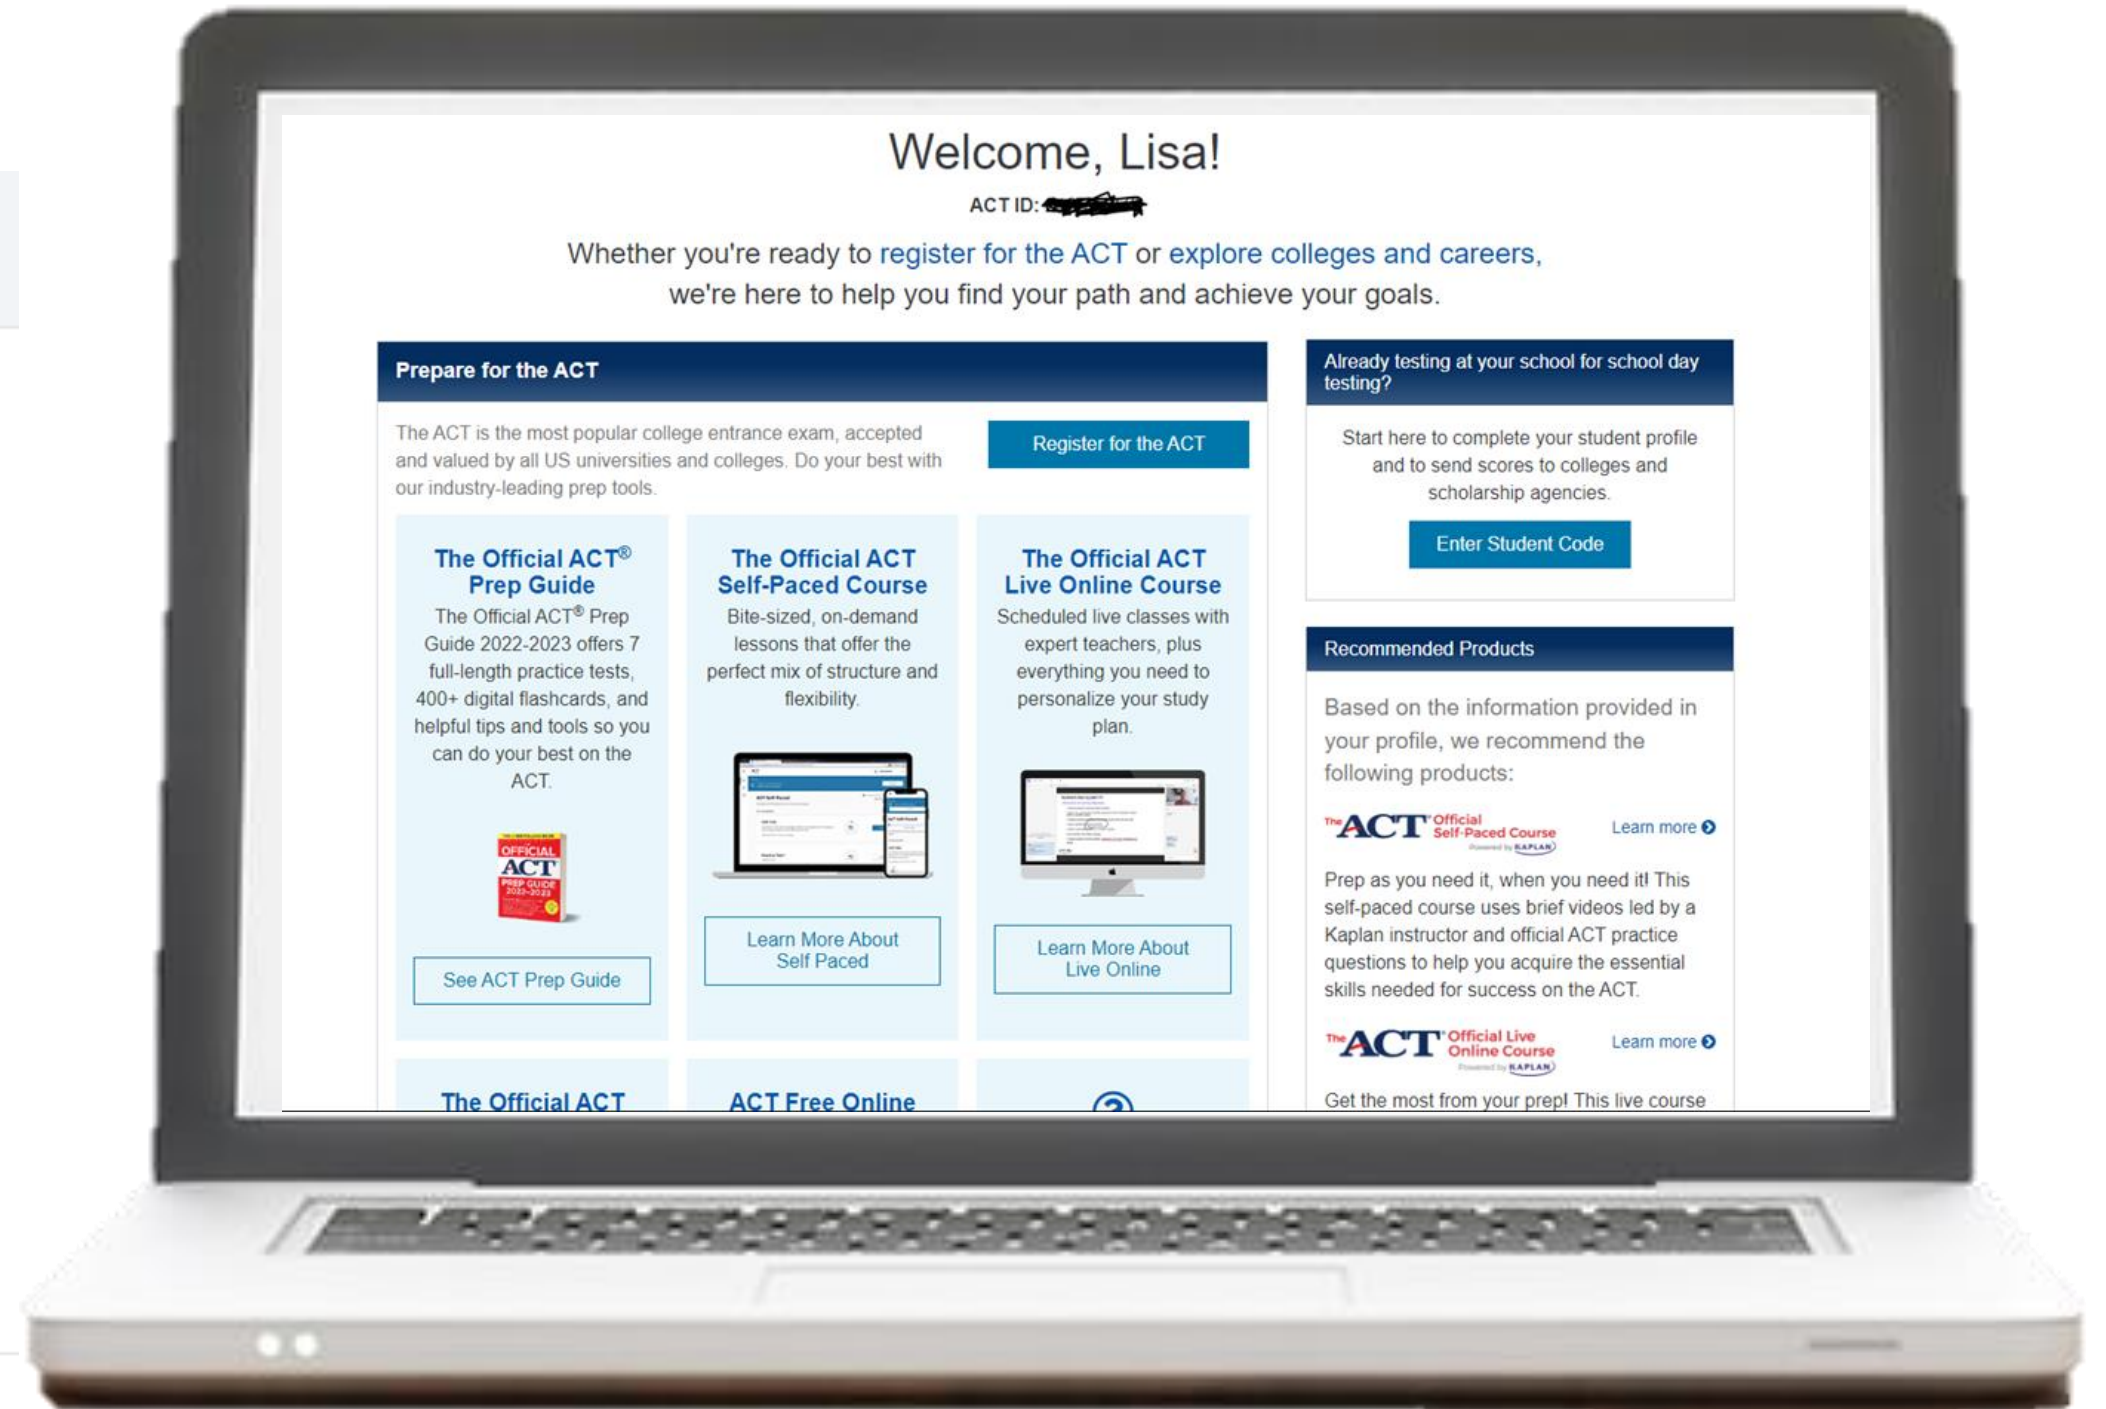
Welcome, Lisa!

ACT ID: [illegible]

Whether you're ready to register for the ACT or explore colleges and careers, we're here to help you find your path and achieve your goals.

Prepare for the ACT

The ACT is the most popular college entrance exam, accepted and valued by all US universities and colleges. Do your best with our industry-leading prep tools.

Register for the ACT

The Official ACT® Prep Guide

The Official ACT® Prep Guide 2022-2023 offers 7 full-length practice tests, 400+ digital flashcards, and helpful tips and tools so you can do your best on the ACT.

OFFICIAL ACT PREP GUIDE 2022-2023

See ACT Prep Guide

The Official ACT Self-Paced Course

Bite-sized, on-demand lessons that offer the perfect mix of structure and flexibility.

Learn More About Self Paced

The Official ACT Live Online Course

Scheduled live classes with expert teachers, plus everything you need to personalize your study plan.

Learn More About Live Online

The Official ACT

ACT Free Online

Already testing at your school for school day testing?

Start here to complete your student profile and to send scores to colleges and scholarship agencies.

Enter Student Code

Recommended Products

Based on the information provided in your profile, we recommend the following products:

The ACT Official Self-Paced Course Powered by KAPLAN

Learn more

Prep as you need it, when you need it! This self-paced course uses brief videos led by a Kaplan instructor and official ACT practice questions to help you acquire the essential skills needed for success on the ACT.

The ACT Official Live Online Course Powered by KAPLAN

Learn more

Get the most from your prep! This live course